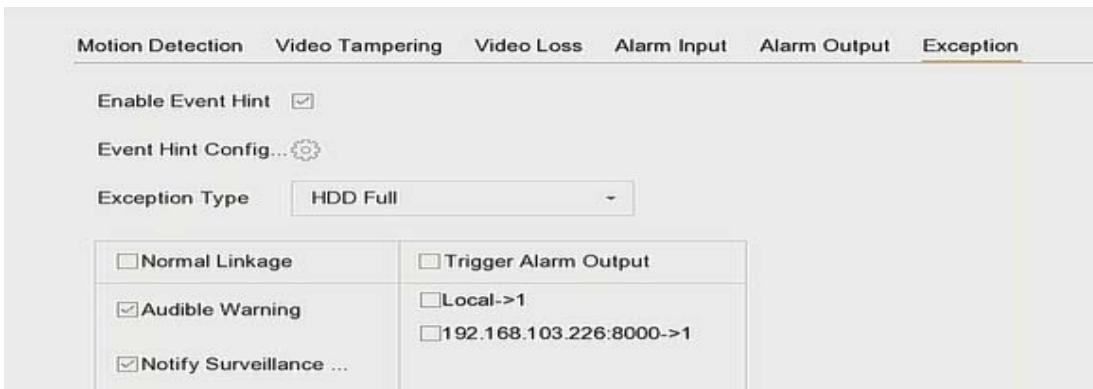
Motion Detection Video Tampering Video Loss Alarm Input Alarm Output Exception

Enable Event Hint

Event Hint Config...

Exception Type HDD Full

| Normal Linkage | Trigger Alarm Output |
|---|---|
| Audible Warning | Local->1<br>192.168.103.226:8000->1 |
| Notify Surveillance ... | |